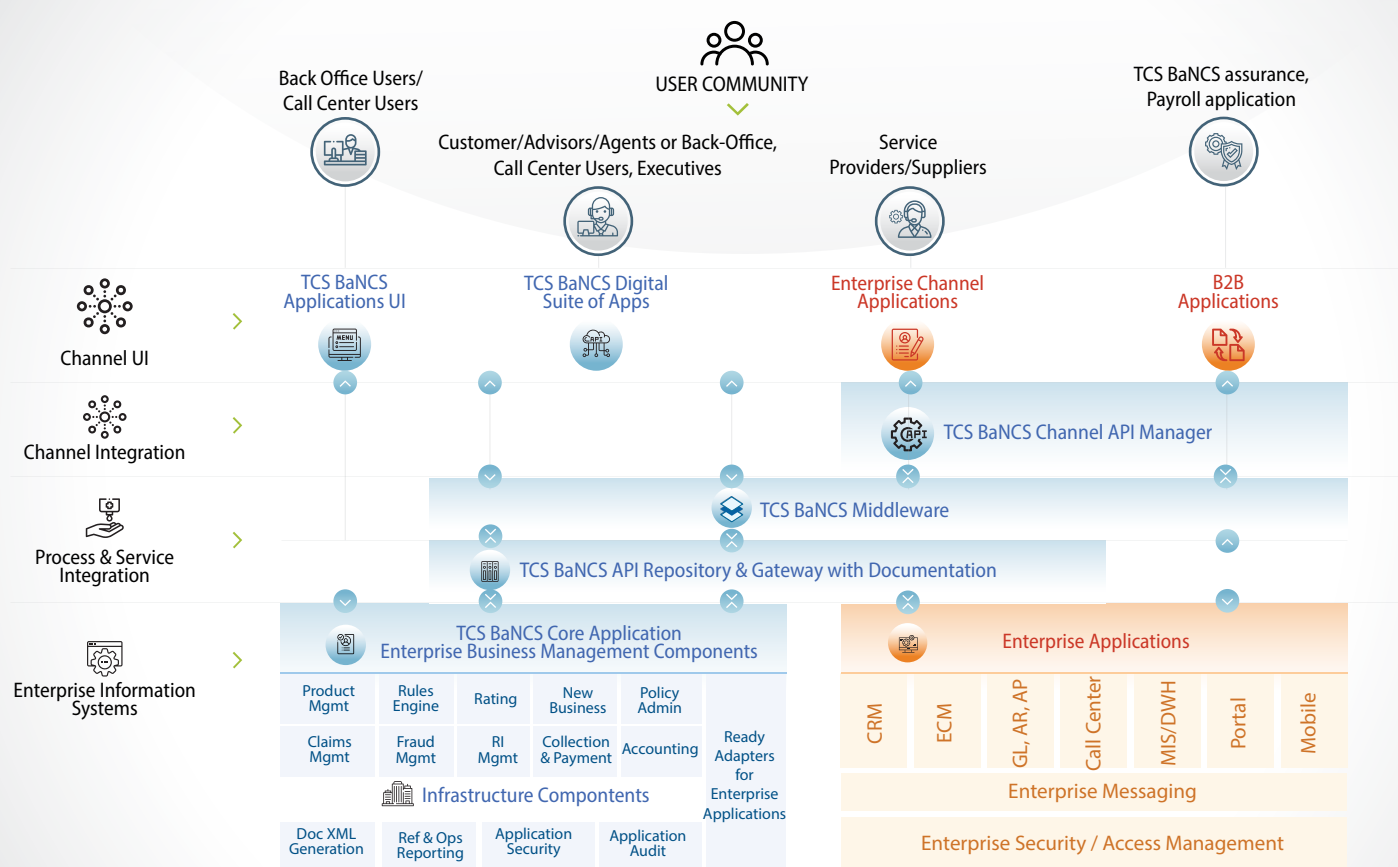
USER COMMUNITY

Back Office Users/ Call Center Users

Customer/Advisors/Agents or Back-Office, Call Center Users, Executives

Service Providers/Suppliers

TCS BaNCS assurance, Payroll application

Channel UI

TCS BaNCS Applications UI

MENU

TCS BaNCS Digital Suite of Apps

API

Enterprise Channel Applications

B2B Applications

Channel Integration

TCS BaNCS Channel API Manager

Process & Service Integration

TCS BaNCS Middleware

TCS BaNCS API Repository & Gateway with Documentation

Enterprise Information Systems

TCS BaNCS Core Application
Enterprise Business Management Components

| Product Mgmt | Rules Engine | Rating | New Business | Policy Admin |
|---|---|---|---|---|
| Claims Mgmt | Fraud Mgmt | RI Mgmt | Collection & Payment | Accounting |

Ready Adapters for Enterprise Applications

Infrastructure Compontents

| Doc XML Generation | Ref & Ops Reporting | Application Security | Application Audit |
|---|---|---|---|

Enterprise Applications

CRM

ECM

GL, AR, AP

Call Center

MIS/DWH

Portal

Mobile

Enterprise Messaging

Enterprise Security / Access Management